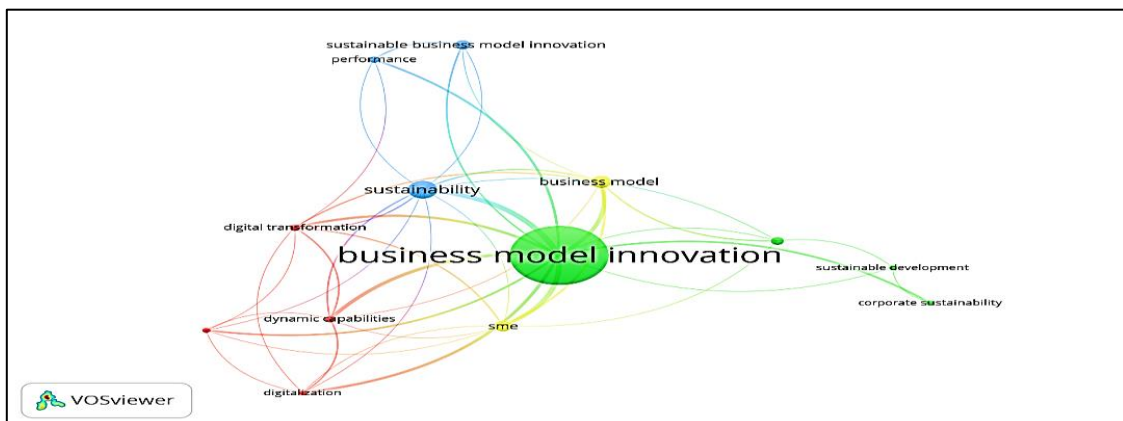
sustainable business model innovation
performance
sustainability
business model
digital transformation
business model innovation
sustainable development
corporate sustainability
dynamic capabilities
sme
digitalization
VOSviewer